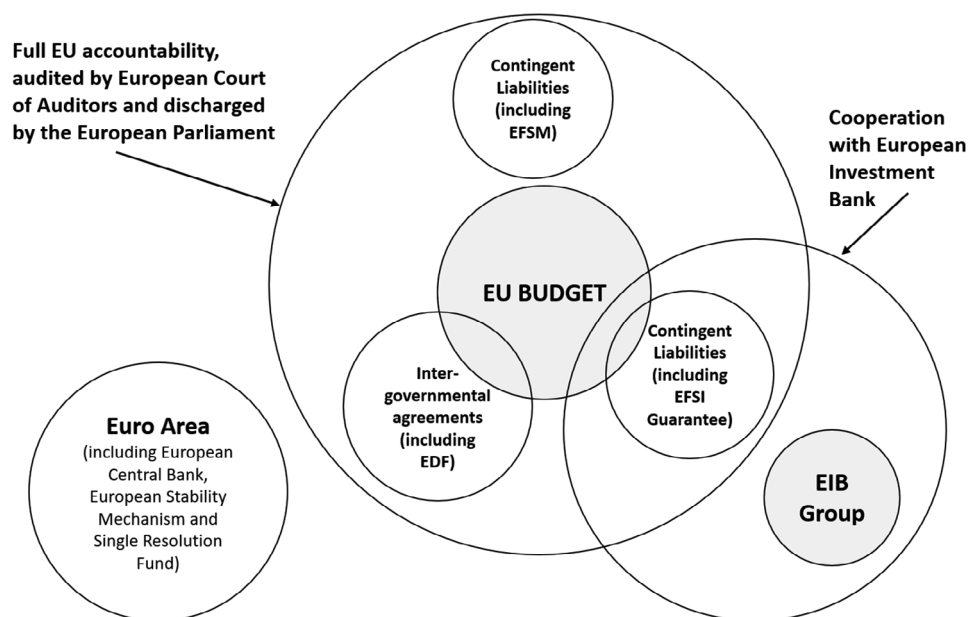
Full EU accountability, audited by European Court of Auditors and discharged by the European Parliament

Contingent Liabilities (including EFSM)

Cooperation with European Investment Bank

EU BUDGET

Inter-governmental agreements (including EDF)

Contingent Liabilities (including EFSI Guarantee)

Euro Area
(including European Central Bank, European Stability Mechanism and Single Resolution Fund)

EIB Group